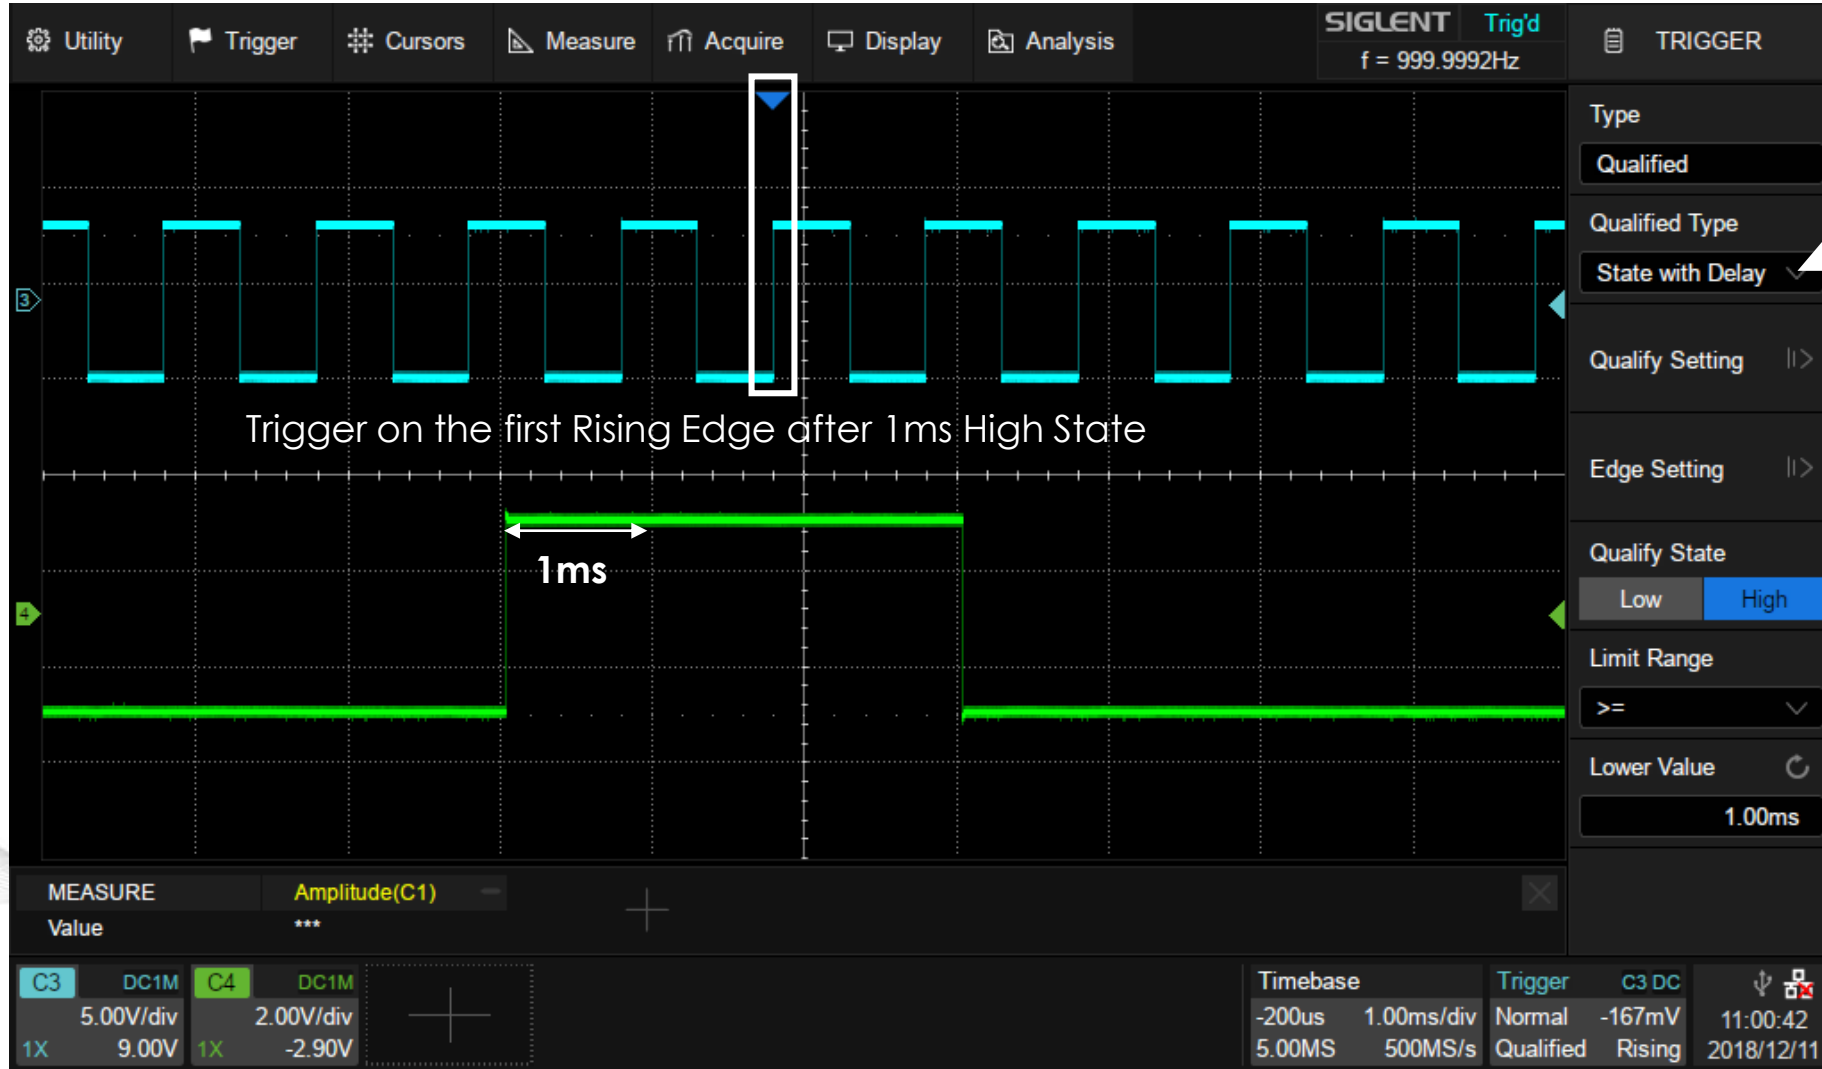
Utility Trigger Cursors Measure Acquire Display Analysis

SIGLENT Trig'd
f = 999.9992Hz

TRIGGER

Type
Qualified
Qualified Type
State with Delay
Qualify Setting
Edge Setting
Qualify State
Low High
Limit Range
>=
Lower Value
1.00ms

3

4

Trigger on the first Rising Edge after 1ms High State

1ms

MEASURE Amplitude(C1)
Value ***

C3 DC1M
5.00V/div
1X 9.00V

C4 DC1M
2.00V/div
1X -2.90V

Timebase
-200us 1.00ms/div
5.00MS 500MS/s

Trigger C3 DC
Normal -167mV
Qualified Rising

11:00:42
2018/12/11